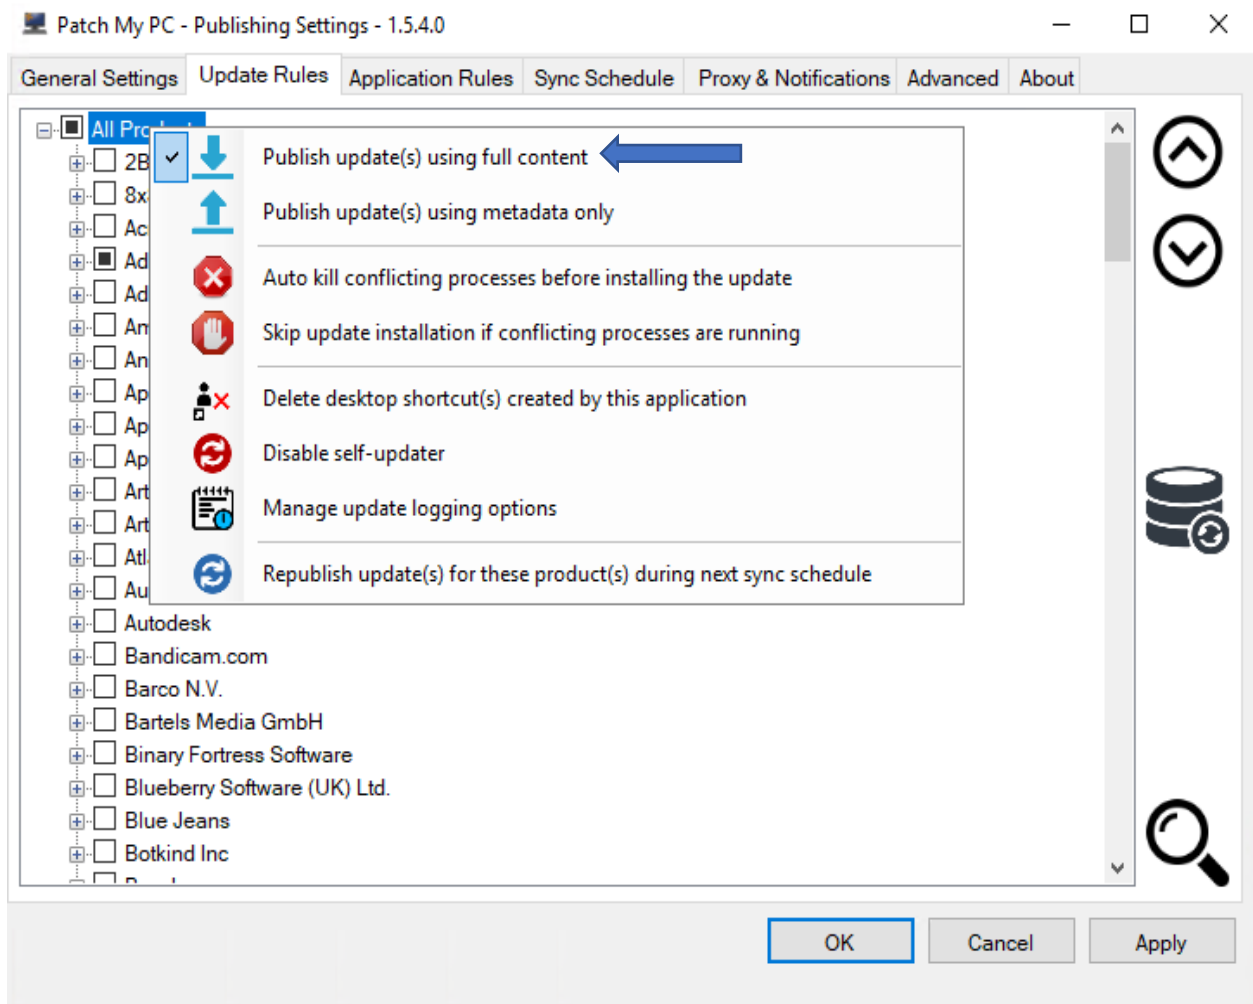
Patch My PC - Publishing Settings - 1.5.4.0

General Settings | Update Rules | Application Rules | Sync Schedule | Proxy & Notifications | Advanced | About

All Pro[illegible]
2B
8x
Ac
Ad
Ad
An
An
Ap
Ap
Ap
Art
Art
Atl
Au
Autodesk
Bandicam.com
Barco N.V.
Bartels Media GmbH
Binary Fortress Software
Blueberry Software (UK) Ltd.
Blue Jeans
Botkind Inc
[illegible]

Publish update(s) using full content
Publish update(s) using metadata only
Auto kill conflicting processes before installing the update
Skip update installation if conflicting processes are running
Delete desktop shortcut(s) created by this application
Disable self-updater
Manage update logging options
Republish update(s) for these product(s) during next sync schedule

OK
Cancel
Apply